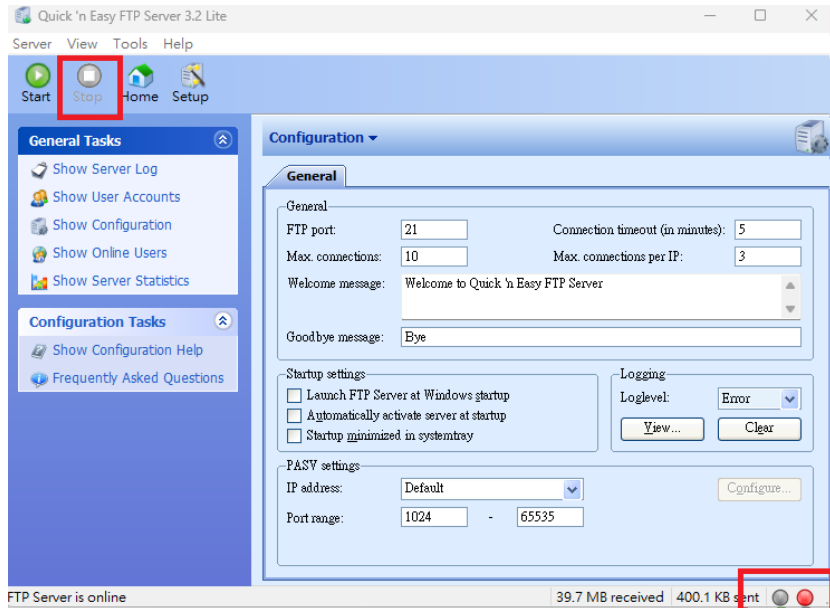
Quick 'n Easy FTP Server 3.2 Lite

Server View Tools Help

Start Stop Home Setup

General Tasks

Show Server Log
Show User Accounts
Show Configuration
Show Online Users
Show Server Statistics

Configuration Tasks

Show Configuration Help
Frequently Asked Questions

Configuration ▾

General

General
FTP port: 21
Connection timeout (in minutes): 5
Max. connections: 10
Max. connections per IP: 3
Welcome message: Welcome to Quick 'n Easy FTP Server
Goodbye message: Bye

Startup settings
Launch FTP Server at Windows startup
Automatically activate server at startup
Startup minimized in systemtray

Logging
Loglevel: Error
View...
Clear

PASV settings
IP address: Default
Configure...
Port range: 1024 - 65535

FTP Server is online
39.7 MB received
400.1 KB sent